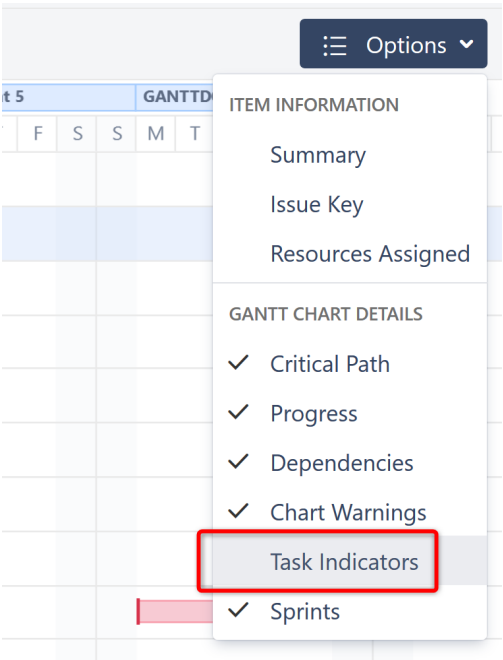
Options

t 5

GANTTD

F S S M T

ITEM INFORMATION

Summary

Issue Key

Resources Assigned

GANTT CHART DETAILS

✓ Critical Path

✓ Progress

✓ Dependencies

✓ Chart Warnings

Task Indicators

✓ Sprints